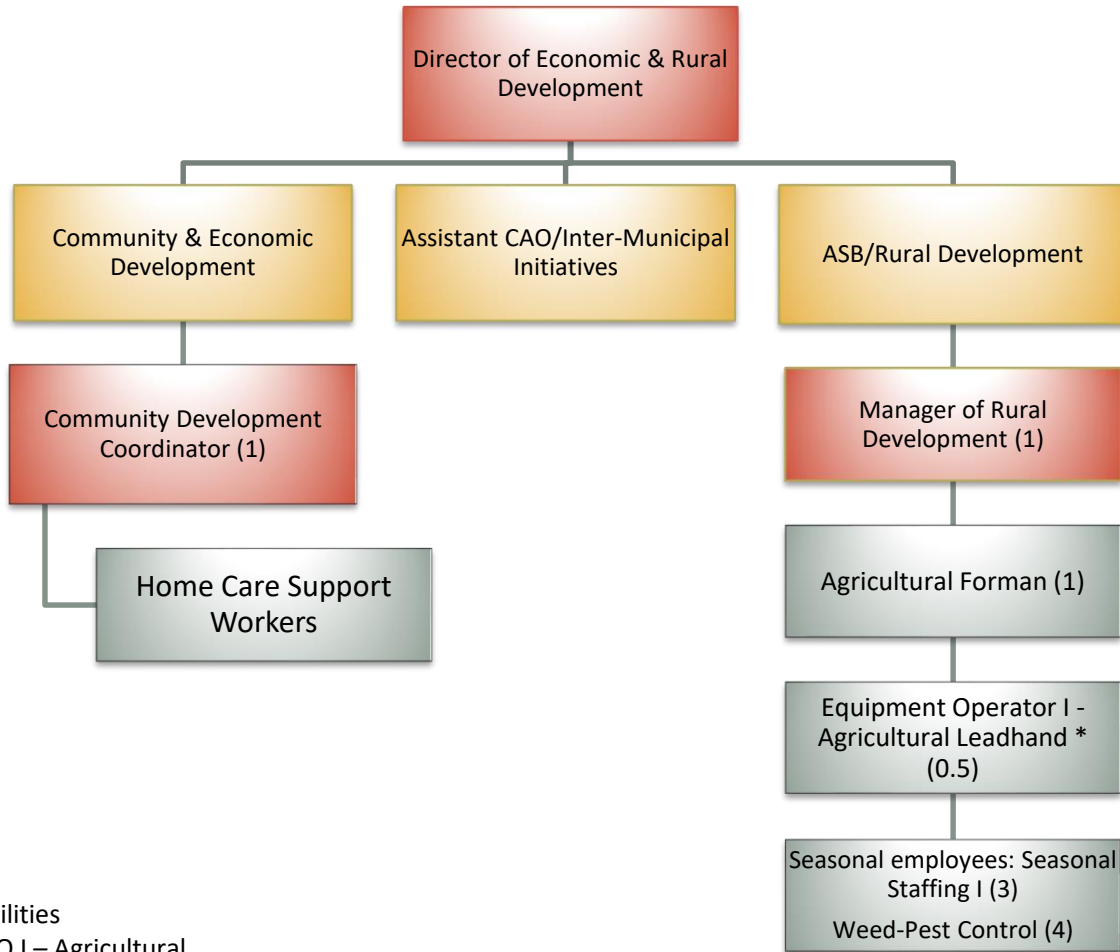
Director of Economic & Rural Development

Community & Economic Development

Assistant CAO/Inter-Municipal Initiatives

ASB/Rural Development

Community Development Coordinator (1)

Home Care Support Workers

Manager of Rural Development (1)

Agricultural Forman (1)

Equipment Operator I - Agricultural Leadhand * (0.5)

Seasonal employees: Seasonal Staffing I (3)

Weed-Pest Control (4)

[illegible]ilities

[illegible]O I – Agricultural